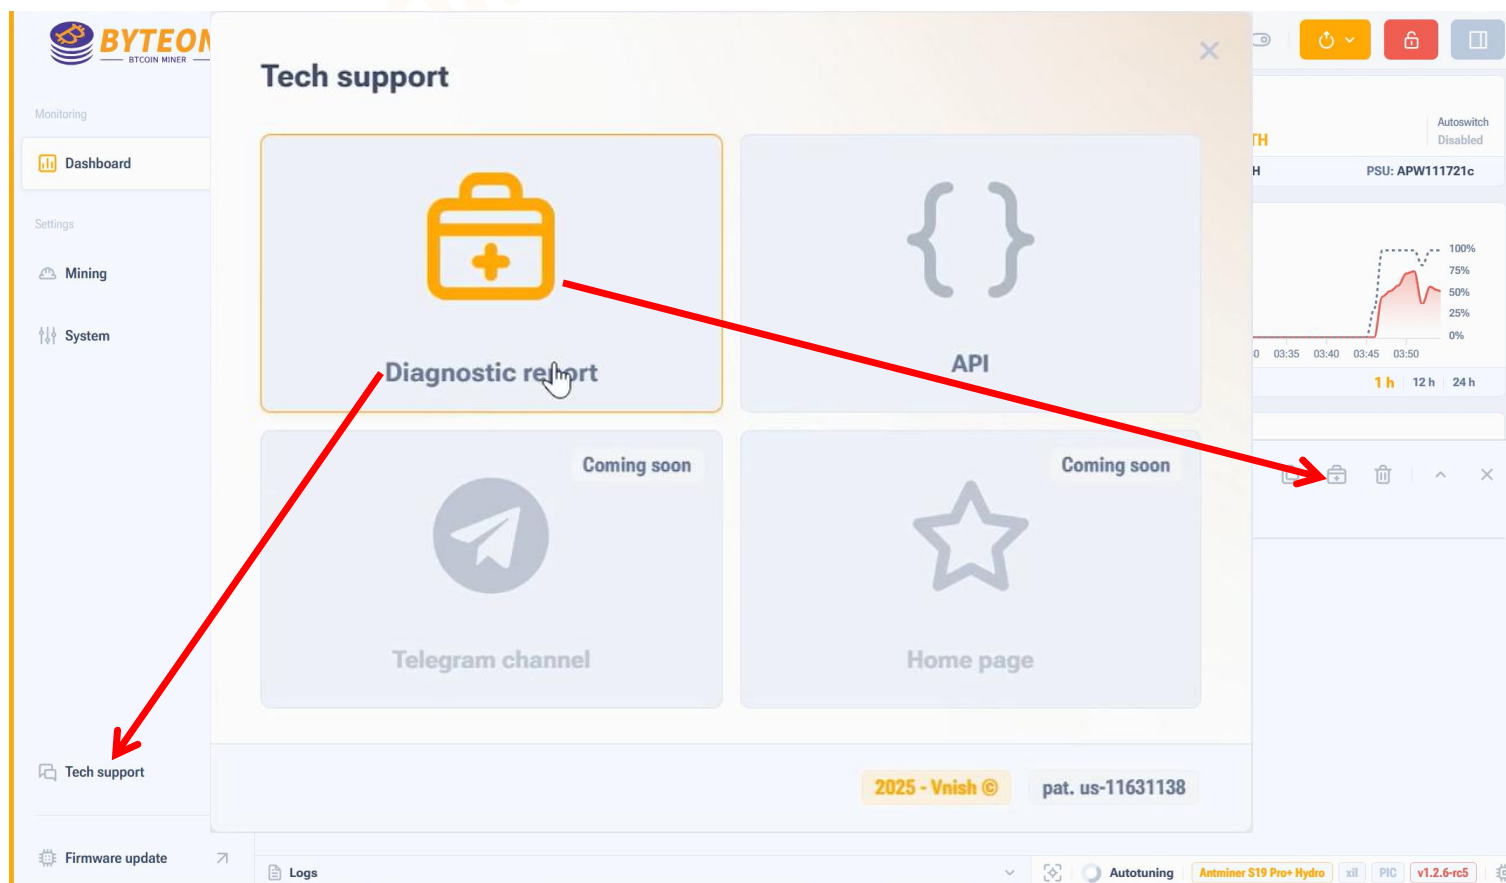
BYTEON
BTCOIN MINER

Monitoring

Dashboard

Settings

Mining

System

Tech support

Firmware update

Tech support

Diagnostic report

API

Coming soon

Telegram channel

Coming soon

Home page

2025 - Vnish ©

pat. us-11631138

Autoswitch
Disabled

TH

H

PSU: APW111721c

100%
75%
50%
25%
0%

0 03:35 03:40 03:45 03:50

1 h 12 h 24 h

Logs

Autotuning

Antminer S19 Pro+ Hydro

xil

PIC

v1.2.6-rc5